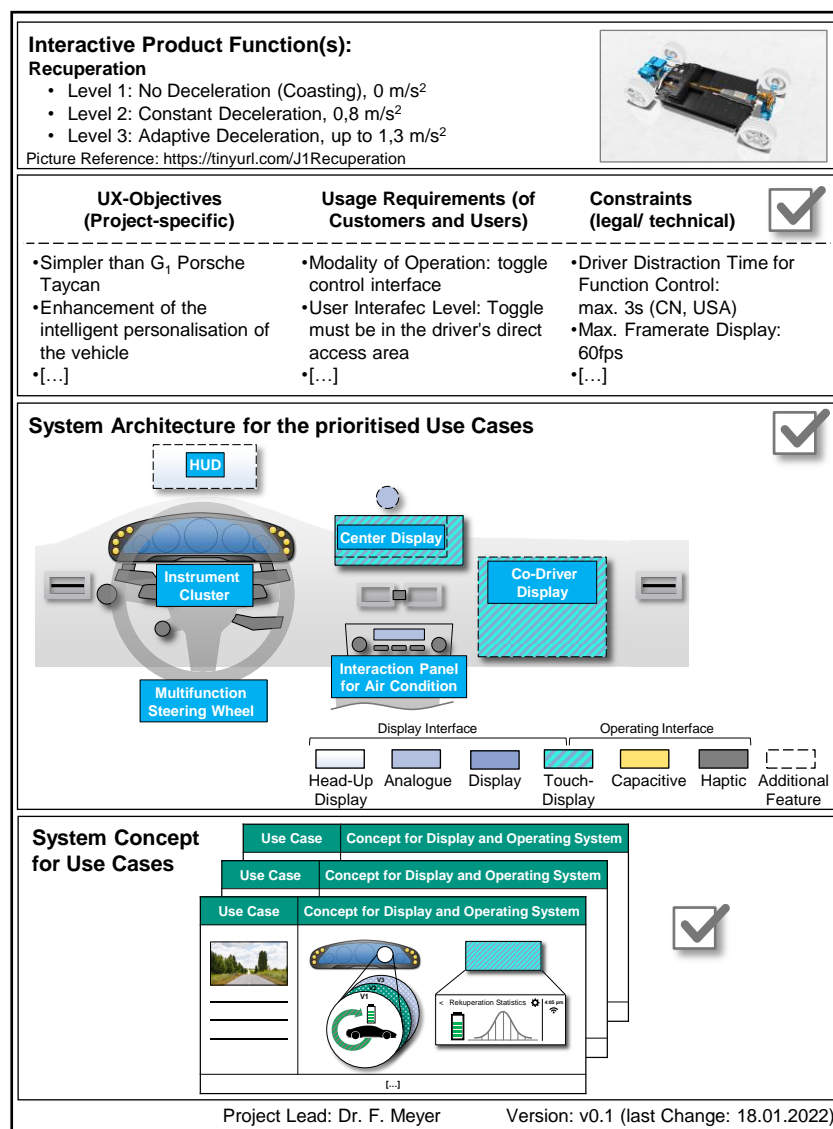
**Interactive Product Function(s):**
**Recuperation**
- Level 1: No Deceleration (Coasting), 0 m/s$^2$
- Level 2: Constant Deceleration, 0,8 m/s$^2$
- Level 3: Adaptive Deceleration, up to 1,3 m/s$^2$

Picture Reference: https://tinyurl.com/J1Recuperation

**UX-Objectives (Project-specific)**
•Simpler than G$_1$ Porsche Taycan
•Enhancement of the intelligent personalisation of the vehicle
•[…]

**Usage Requirements (of Customers and Users)**
•Modality of Operation: toggle control interface
•User Interafec Level: Toggle must be in the driver's direct access area
•[…]

**Constraints (legal/ technical)**
•Driver Distraction Time for Function Control: max. 3s (CN, USA)
•Max. Framerate Display: 60fps
•[…]

**System Architecture for the prioritised Use Cases**

HUD
Center Display
Instrument Cluster
Co-Driver Display
Interaction Panel for Air Condition
Multifunction Steering Wheel

Display Interface
Operating Interface
Head-Up Display
Analogue
Display
Touch-Display
Capacitive
Haptic
Additional Feature

**System Concept for Use Cases**

Use Case
Concept for Display and Operating System
Use Case
Concept for Display and Operating System
Use Case
Concept for Display and Operating System

V3
V2
V1
< Rekuperation Statistics
4:05 pm
[…]

Project Lead: Dr. F. Meyer
Version: v0.1 (last Change: 18.01.2022)